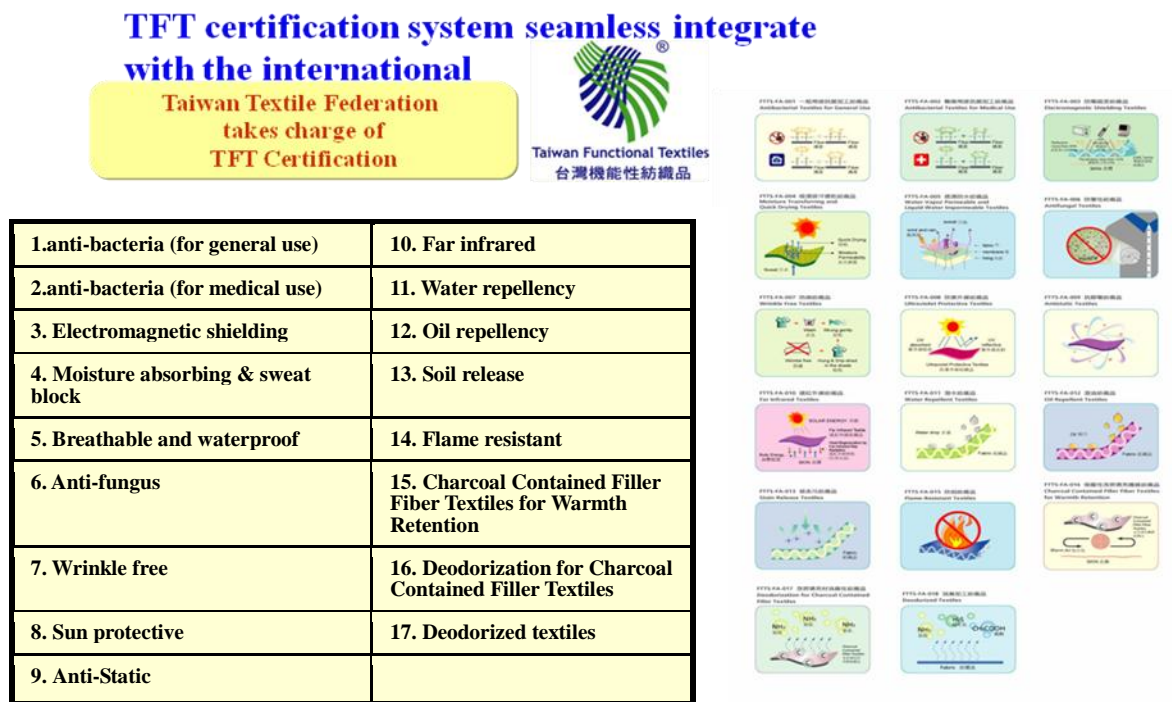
TFT certification system seamless integrate with the international

Taiwan Textile Federation takes charge of TFT Certification

®

Taiwan Functional Textiles
台灣機能性紡織品

| 1.anti-bacteria (for general use) | 10. Far infrared |
|---|---|
| 2.anti-bacteria (for medical use) | 11. Water repellency |
| 3. Electromagnetic shielding | 12. Oil repellency |
| 4. Moisture absorbing & sweat block | 13. Soil release |
| 5. Breathable and waterproof | 14. Flame resistant |
| 6. Anti-fungus | 15. Charcoal Contained Filler Fiber Textiles for Warmth Retention |
| 7. Wrinkle free | 16. Deodorization for Charcoal Contained Filler Textiles |
| 8. Sun protective | 17. Deodorized textiles |
| 9. Anti-Static | |

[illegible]